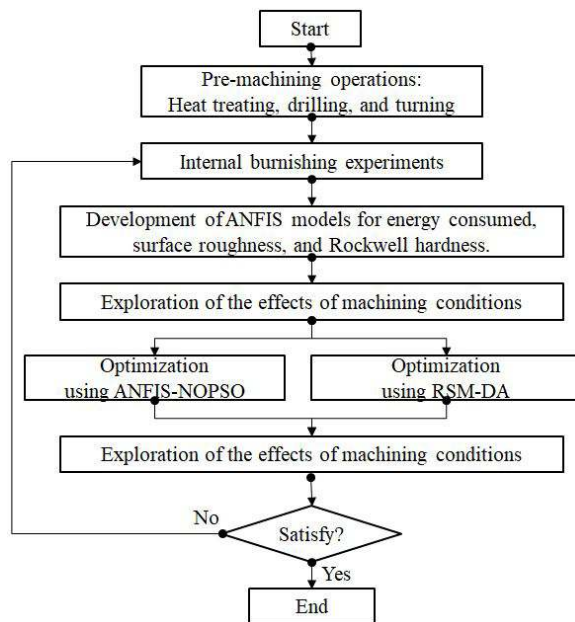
Start

Pre-machining operations:
Heat treating, drilling, and turning

Internal burnishing experiments

Development of ANFIS models for energy consumed, surface roughness, and Rockwell hardness.

Exploration of the effects of machining conditions

Optimization
using ANFIS-NOPSO

Optimization
using RSM-DA

Exploration of the effects of machining conditions

No

Satisfy?

Yes

End